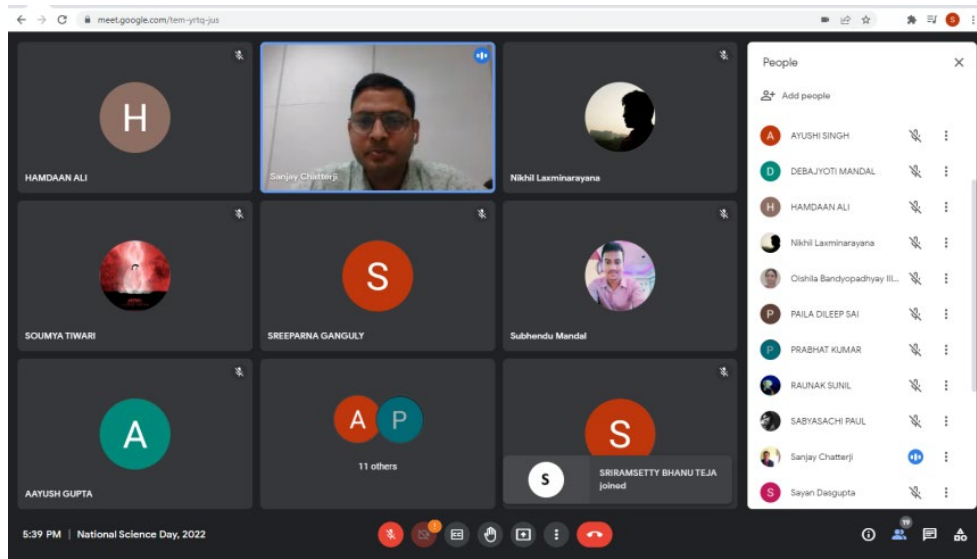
meet.google.com/tem-yrtq-jus

S

H
HAMDAAN ALI

Sanjay Chatterji

Nikhil Laxminarayana

SOUMYA TIWARI

S
SREEPARNA GANGULY

Subhendu Mandal

A
AAYUSH GUPTA

A P
11 others

S

S
SRIRAMSETTY BHANU TEJA joined

People

Add people

A AYUSHI SINGH
D DEBAJYOTI MANDAL
H HAMDAAN ALI
Nikhil Laxminarayana
Oishila Bandyopadhyay Ill...
P PAILA DILEEP SAI
P PRABHAT KUMAR
RAUNAK SUNIL
SABYASACHI PAUL
Sanjay Chatterji
S Sayan Dasgupta

5:39 PM | National Science Day, 2022

1

19